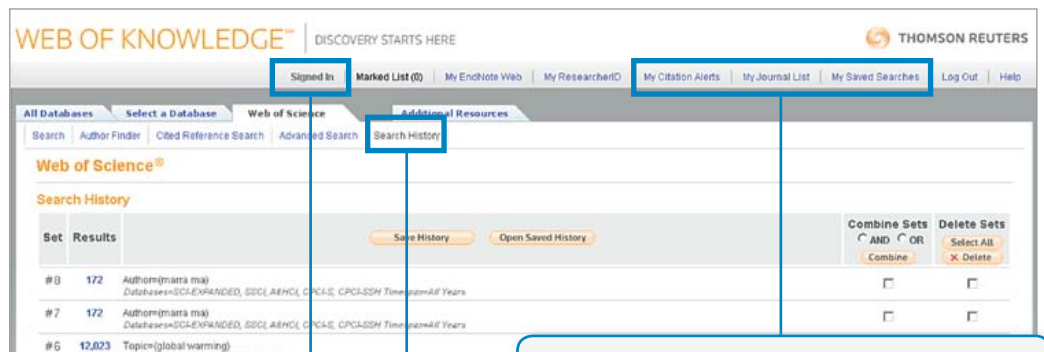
WEB OF KNOWLEDGE℠ | DISCOVERY STARTS HERE

THOMSON REUTERS

Signed In | Marked List (0) | My EndNote Web | My ResearcherID | My Citation Alerts | My Journal List | My Saved Searches | Log Out | Help

All Databases | Select a Database | Web of Science | Additional Resources

Search | Author Finder | Cited Reference Search | Advanced Search | Search History

Web of Science®

Search History

| Set | Results | Save History Open Saved History | Combine Sets AND OR Combine | Delete Sets Select All ✕ Delete |
|---|---|---|---|---|
| #8 | 172 | Author=(marra ma) Databases=SCI-EXPANDED, SSCI, A&HCI, CPCI-S, CPCI-SSH Timespan=All Years | ☐ | ☐ |
| #7 | 172 | Author=(marra ma) Databases=SCI-EXPANDED, SSCI, A&HCI, CPCI-S, CPCI-SSH Timespan=All Years | ☐ | ☐ |
| #6 | 12,023 | Topic=(global warming) | | |